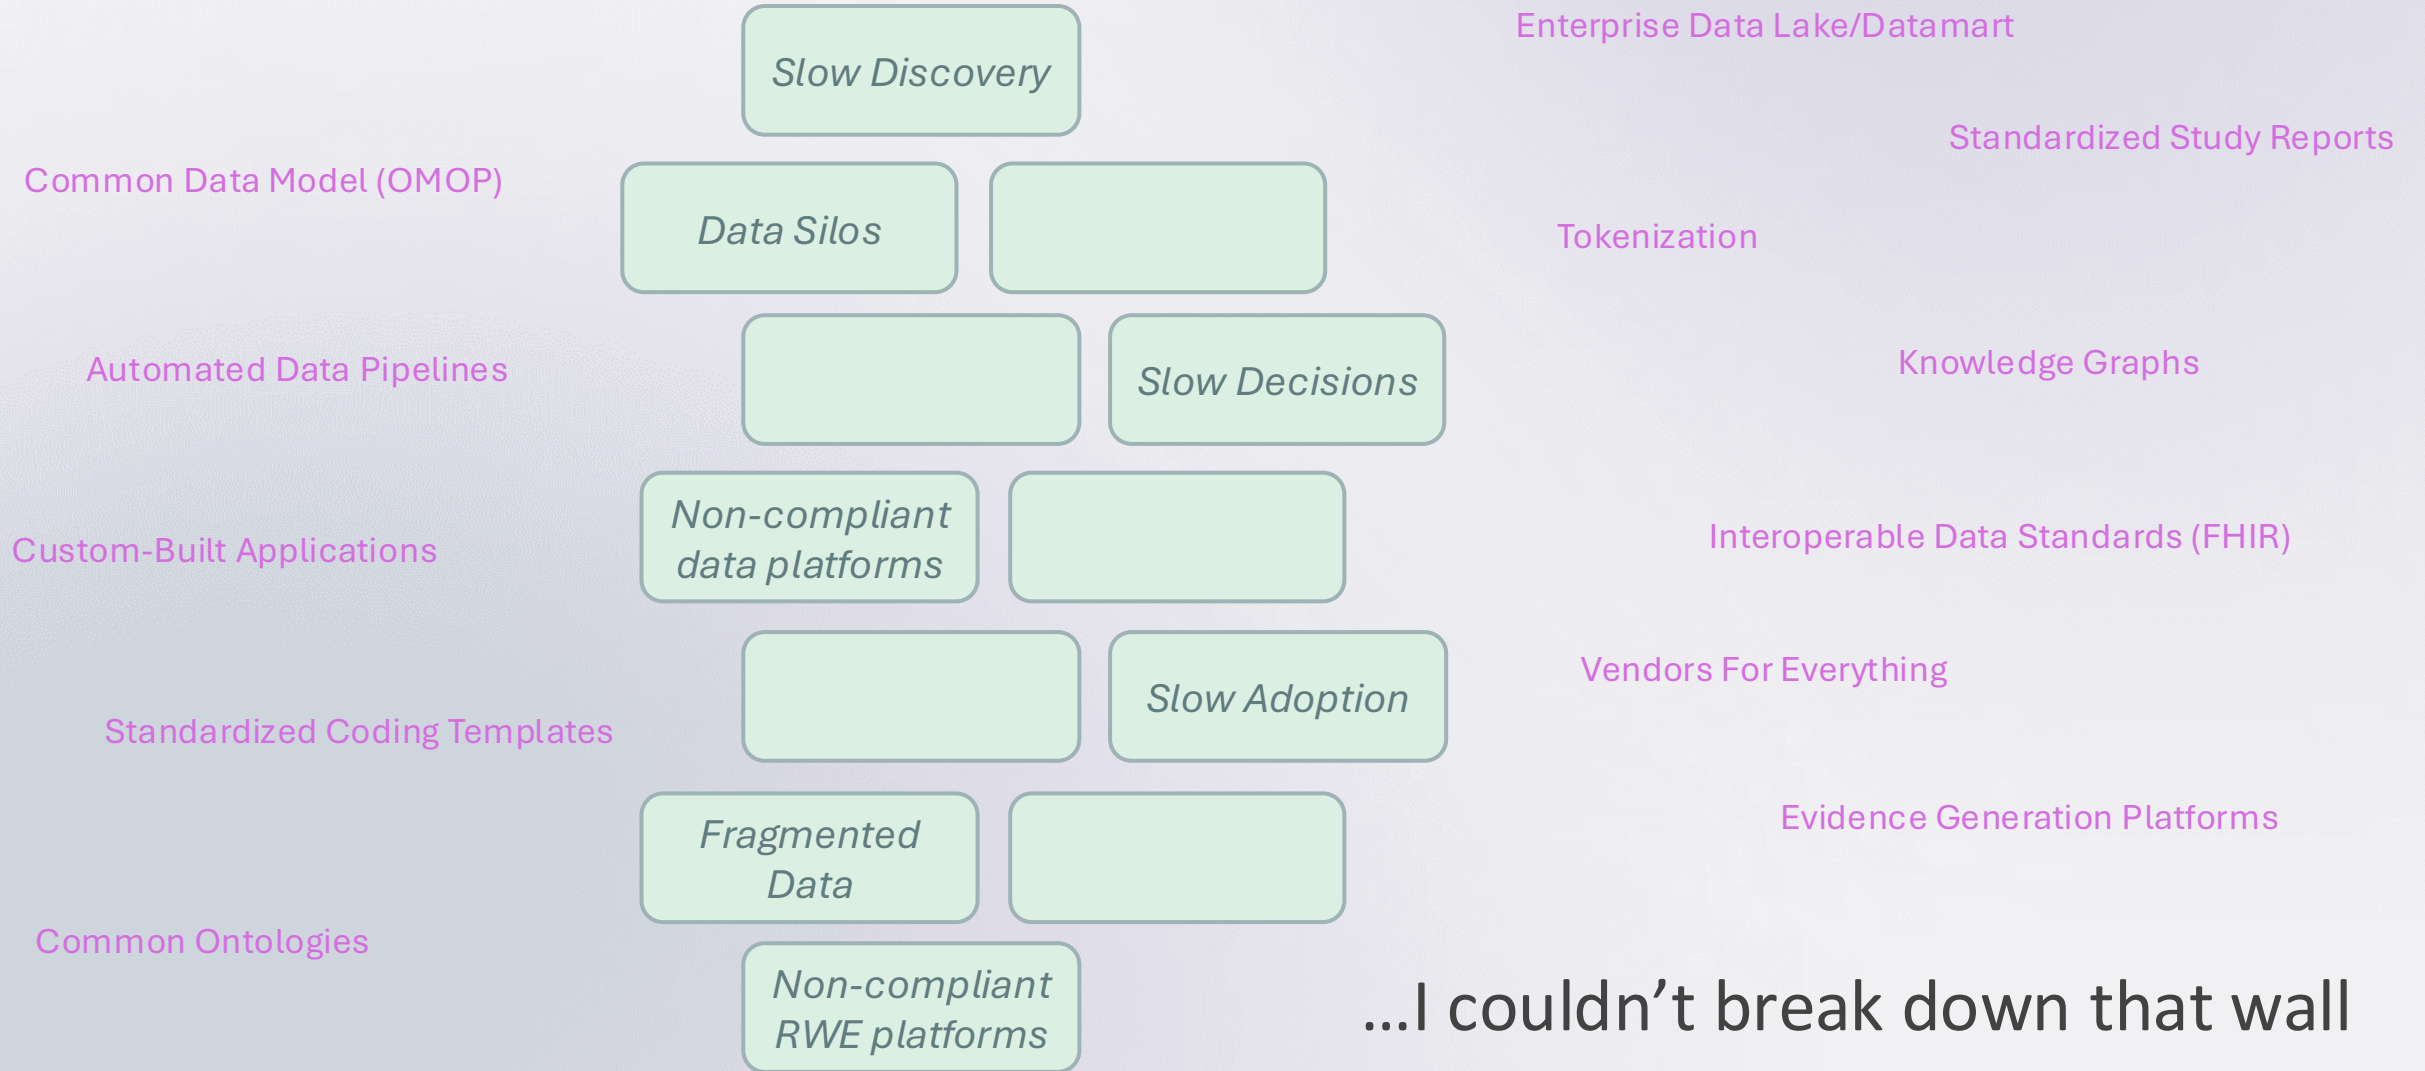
Slow Discovery

Enterprise Data Lake/Datamart

Standardized Study Reports

Common Data Model (OMOP)

Data Silos

Tokenization

Automated Data Pipelines

Slow Decisions

Knowledge Graphs

Non-compliant data platforms

Custom-Built Applications

Interoperable Data Standards (FHIR)

Vendors For Everything

Slow Adoption

Standardized Coding Templates

Evidence Generation Platforms

Fragmented Data

Common Ontologies

Non-compliant RWE platforms

…I couldn’t break down that wall